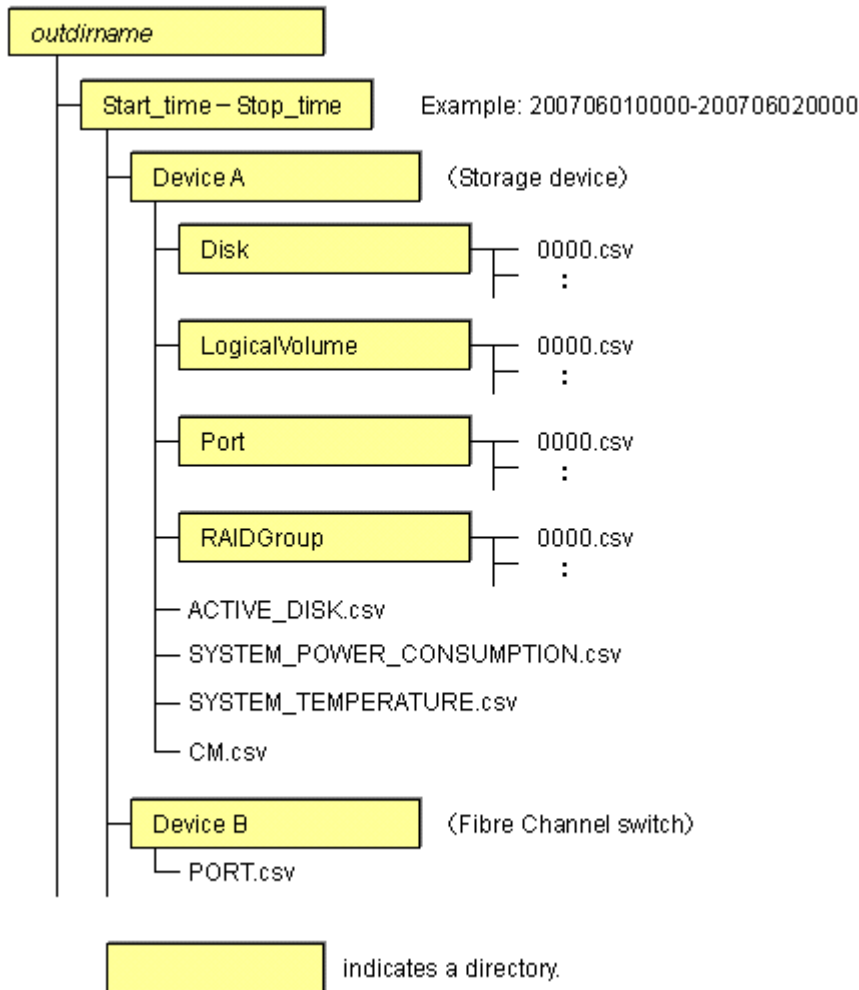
outdirname

Start_time – Stop_time

Example: 200706010000-200706020000

Device A

(Storage device)

Disk

0000.csv

:

LogicalVolume

0000.csv

:

Port

0000.csv

:

RAIDGroup

0000.csv

:

ACTIVE_DISK.csv

SYSTEM_POWER_CONSUMPTION.csv

SYSTEM_TEMPERATURE.csv

CM.csv

Device B

(Fibre Channel switch)

PORT.csv

indicates a directory.